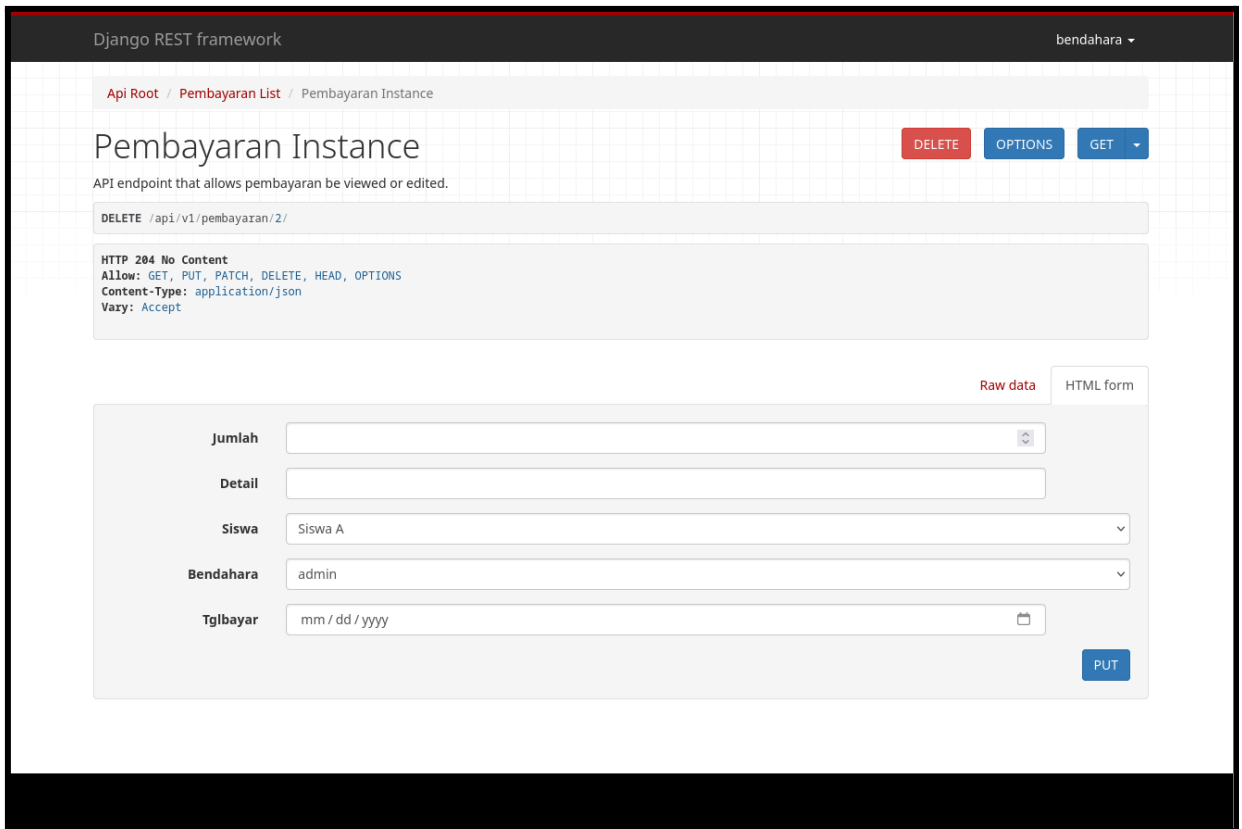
Django REST framework

bendahara

Api Root / Pembayaran List / Pembayaran Instance

Pembayaran Instance

DELETE OPTIONS GET

API endpoint that allows pembayaran be viewed or edited.

DELETE /api/v1/pembayaran/2/

HTTP 204 No Content
Allow: GET, PUT, PATCH, DELETE, HEAD, OPTIONS
Content-Type: application/json
Vary: Accept

Raw data HTML form

Jumlah

Detail

Siswa Siswa A

Bendahara admin

Tglbayar mm / dd / yyyy

PUT